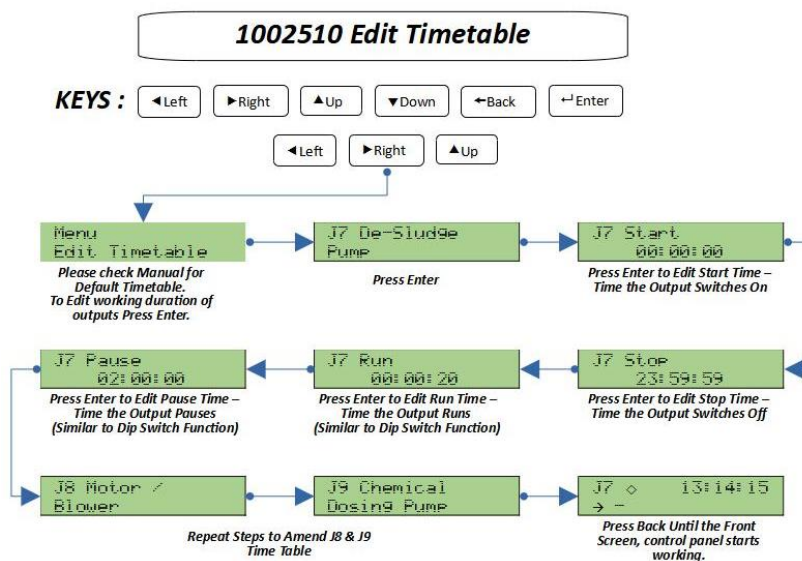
1002510 Edit Timetable

KEYS : ◄Left ►Right ▲Up ▼Down ←Back ↵Enter

◄Left ►Right ▲Up

Menu
Edit Timetable

Please check Manual for Default Timetable. To Edit working duration of outputs Press Enter.

J7 De-Sludge
Pump

Press Enter

J7 Start
00:00:00

Press Enter to Edit Start Time – Time the Output Switches On

J7 Pause
02:00:00

Press Enter to Edit Pause Time – Time the Output Pauses (Similar to Dip Switch Function)

J7 Run
00:00:20

Press Enter to Edit Run Time – Time the Output Runs (Similar to Dip Switch Function)

J7 Stop
23:59:59

Press Enter to Edit Stop Time – Time the Output Switches Off

J8 Motor /
Blower

J9 Chemical
Dosing Pump

Repeat Steps to Amend J8 & J9 Time Table

J7 ◇ 13:14:15
→ -

Press Back Until the Front Screen, control panel starts working.